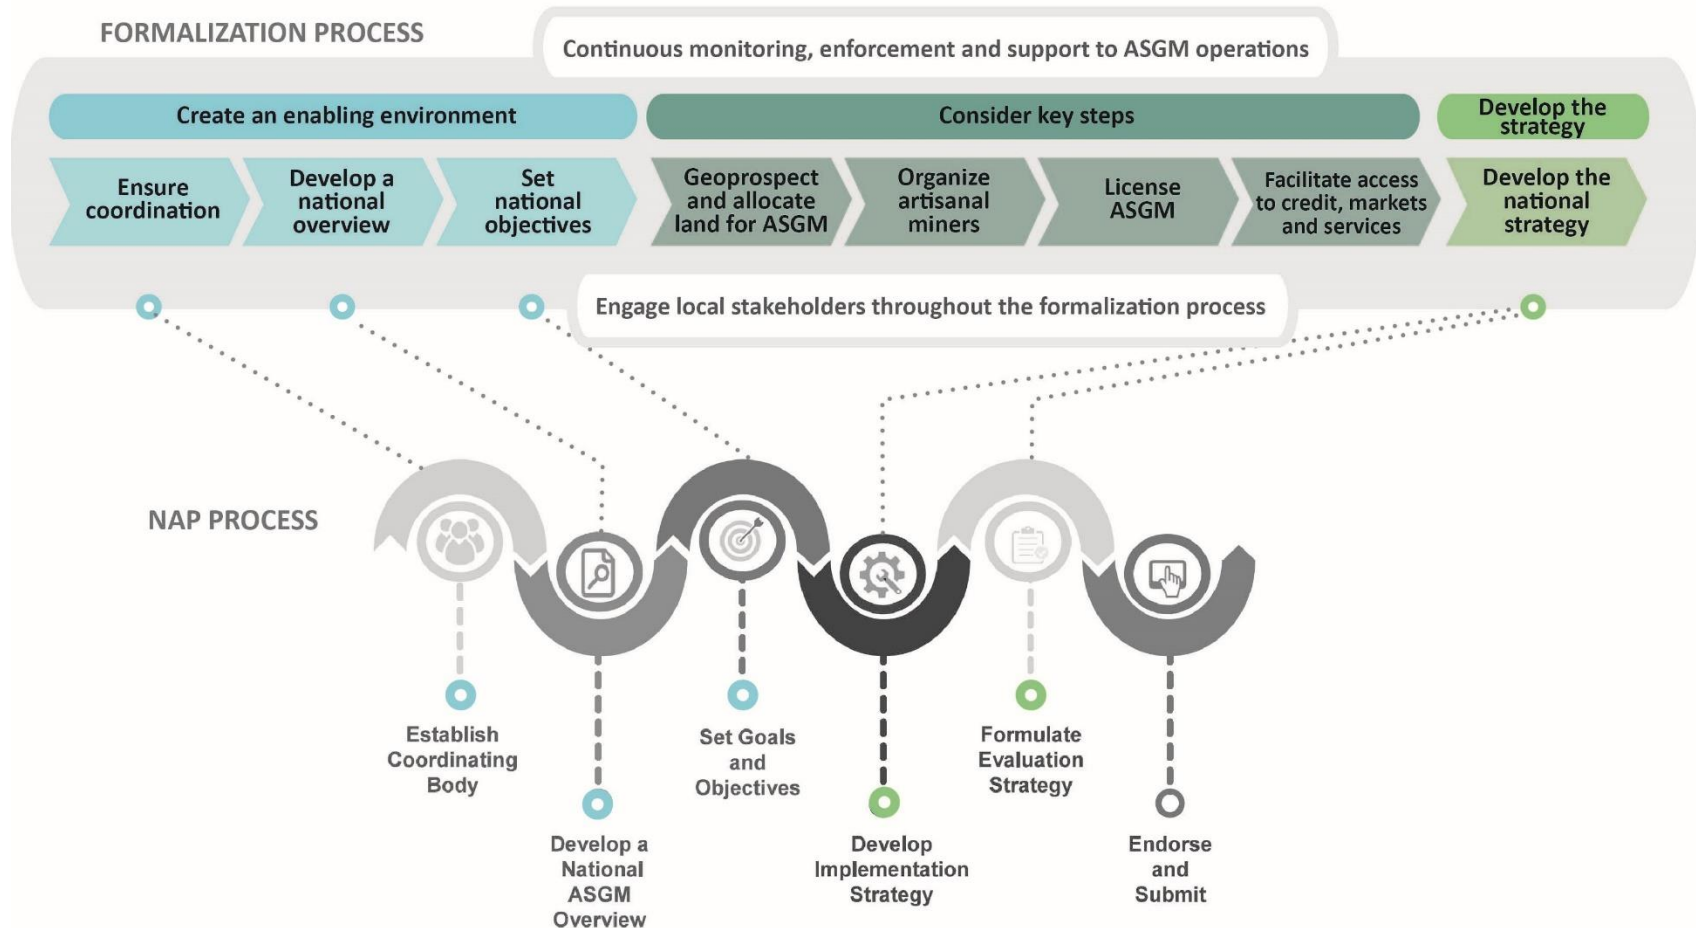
FORMALIZATION PROCESS

Continuous monitoring, enforcement and support to ASGM operations

Create an enabling environment

Consider key steps

Develop the strategy

Ensure coordination

Develop a national overview

Set national objectives

Geoprospect and allocate land for ASGM

Organize artisanal miners

License ASGM

Facilitate access to credit, markets and services

Develop the national strategy

Engage local stakeholders throughout the formalization process

NAP PROCESS

Establish Coordinating Body

Develop a National ASGM Overview

Set Goals and Objectives

Develop Implementation Strategy

Formulate Evaluation Strategy

Endorse and Submit